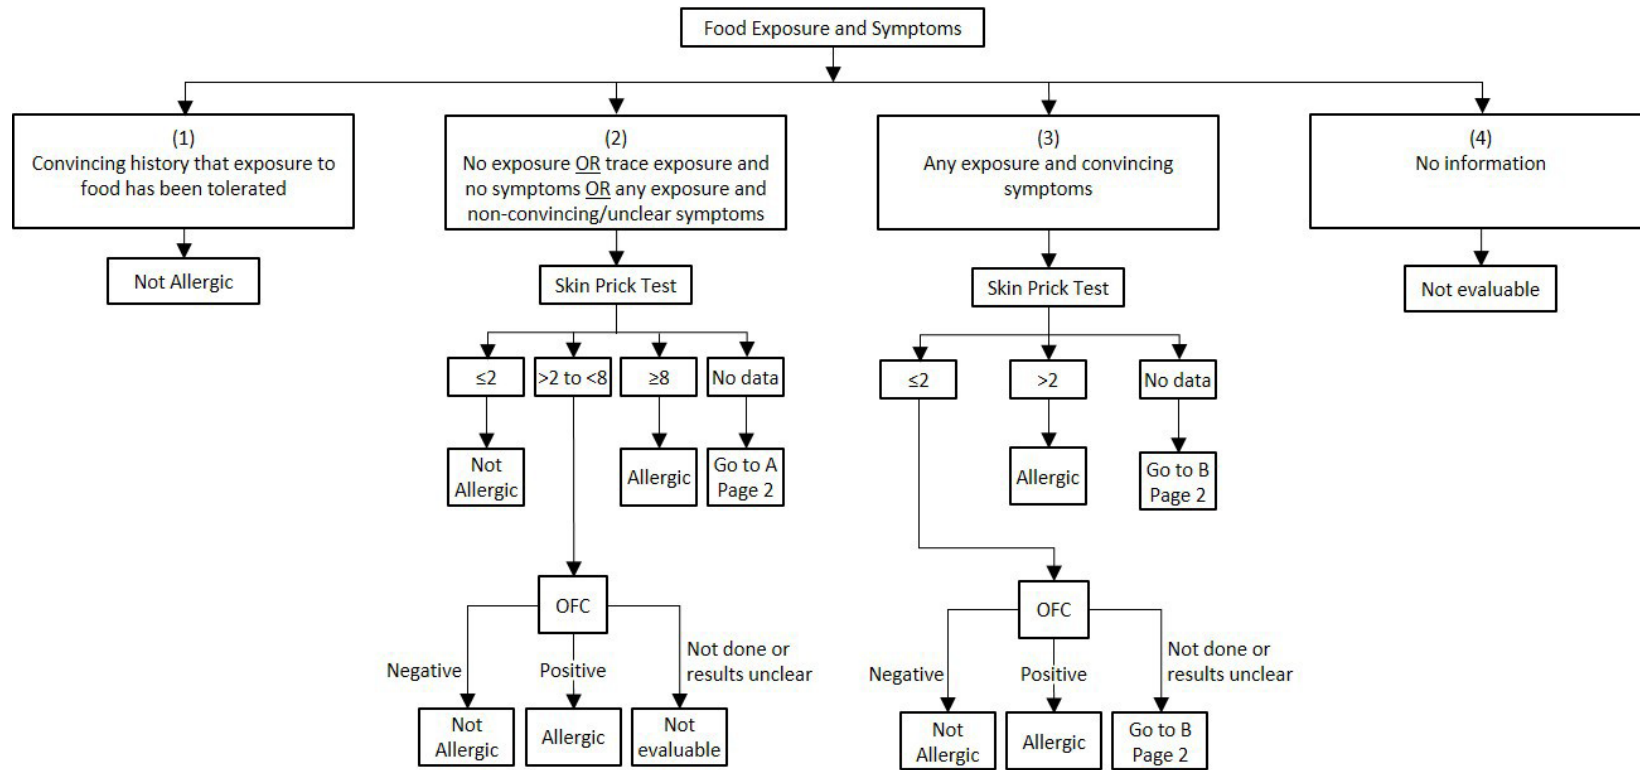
Food Exposure and Symptoms

(1)
Convincing history that exposure to food has been tolerated

Not Allergic

(2)
No exposure OR trace exposure and no symptoms OR any exposure and non-convincing/unclear symptoms

Skin Prick Test

≤2

>2 to <8

≥8

No data

Not Allergic

Allergic

Go to A Page 2

OFC

Negative

Positive

Not done or results unclear

Not Allergic

Allergic

Not evaluable

(3)
Any exposure and convincing symptoms

Skin Prick Test

≤2

>2

No data

Allergic

Go to B Page 2

OFC

Negative

Positive

Not done or results unclear

Not Allergic

Allergic

Go to B Page 2

(4)
No information

Not evaluable